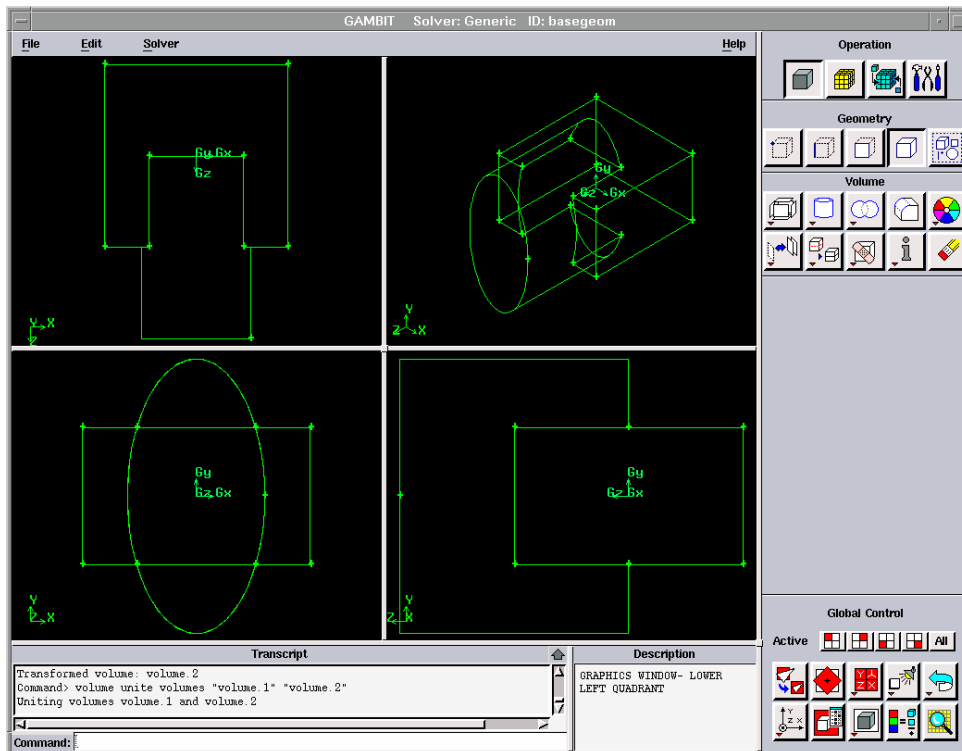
GAMBIT Solver: Generic ID: basegeom

File Edit Solver Help

Gy Gx
Gz

Y
X

Gy
Gz Gx

Y
Z X

Gy
Gz Gx

Y
X

Gy
Gz Gx

Z X

Operation

Geometry

Volume

Global Control

Active All

Transcript

Transformed volume: volume.2
Command> volume unite volumes "volume.1" "volume.2"
Uniting volumes volume.1 and volume.2

Description

GRAPHICS WINDOW- LOWER LEFT QUADRANT

Command: